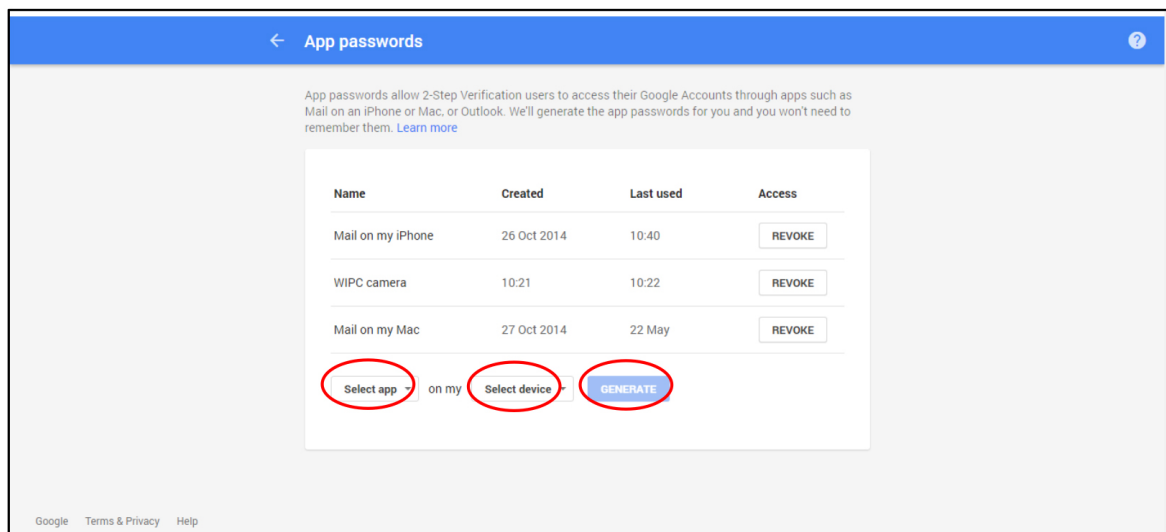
← App passwords

?

App passwords allow 2-Step Verification users to access their Google Accounts through apps such as Mail on an iPhone or Mac, or Outlook. We'll generate the app passwords for you and you won't need to remember them. Learn more

| Name | Created | Last used | Access |
|---|---|---|---|
| Mail on my iPhone | 26 Oct 2014 | 10:40 | REVOKE |
| WIPC camera | 10:21 | 10:22 | REVOKE |
| Mail on my Mac | 27 Oct 2014 | 22 May | REVOKE |

Select app on my Select device GENERATE

Google Terms & Privacy Help